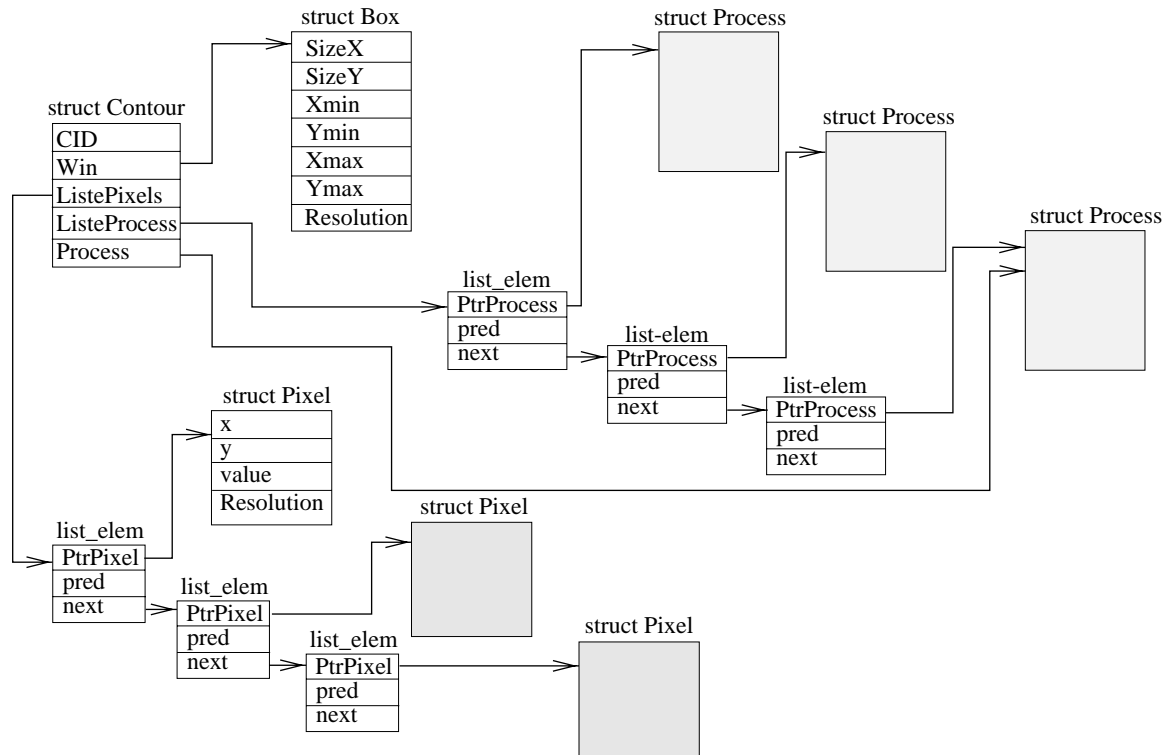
struct Box
SizeX
SizeY
Xmin
Ymin
Xmax
Ymax
Resolution

struct Contour
CID
Win
ListePixels
ListeProcess
Process

struct Process

struct Process

struct Process

list_elem
PtrProcess
pred
next

list-elem
PtrProcess
pred
next

list-elem
PtrProcess
pred
next

struct Pixel
x
y
value
Resolution

list_elem
PtrPixel
pred
next

struct Pixel

list_elem
PtrPixel
pred
next

list_elem
PtrPixel
pred
next

struct Pixel